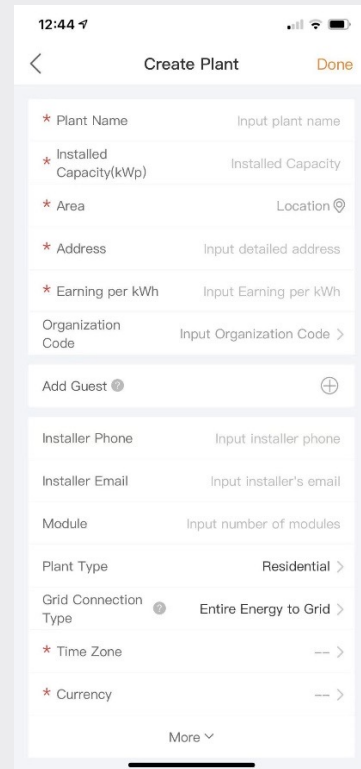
12:44

Create Plant
Done

* Plant Name | Input plant name
* Installed Capacity(kWp) | Installed Capacity
* Area | Location
* Address | Input detailed address
* Earning per kWh | Input Earning per kWh
Organization Code | Input Organization Code

Add Guest

Installer Phone | Input installer phone
Installer Email | Input installer's email
Module | Input number of modules
Plant Type | Residential
Grid Connection Type | Entire Energy to Grid
* Time Zone | --
* Currency | --

More